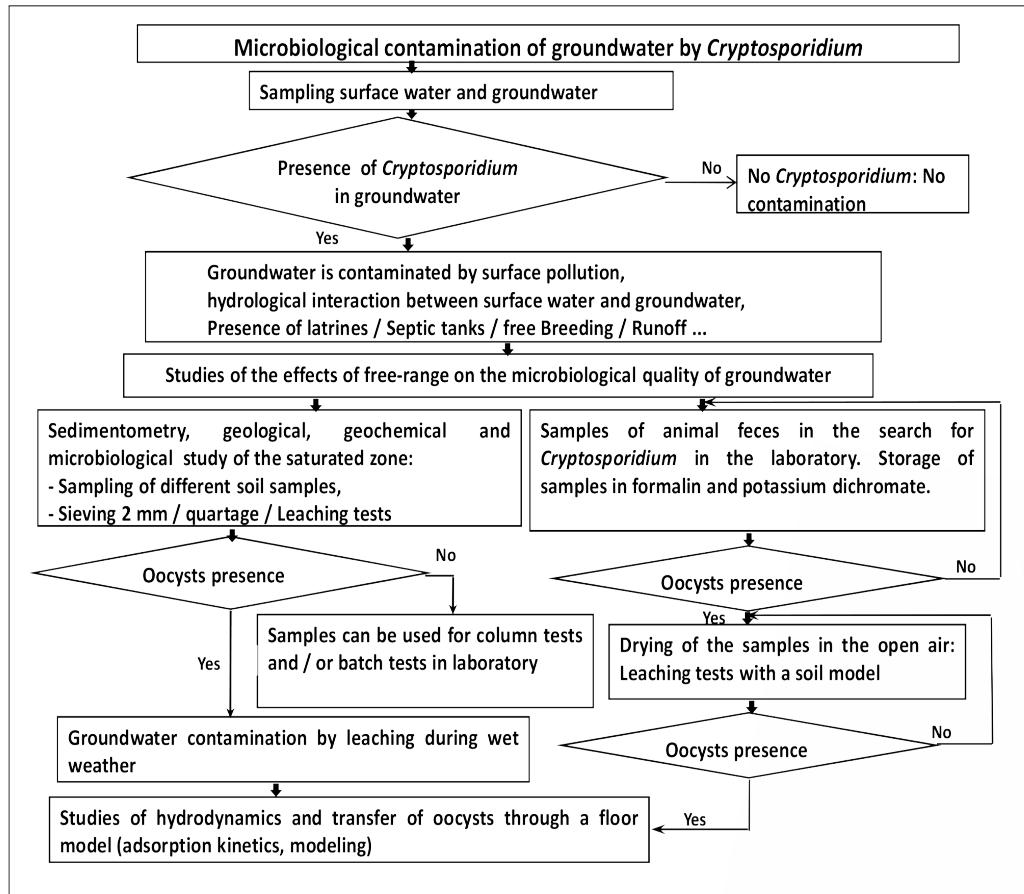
Microbiological contamination of groundwater by Cryptosporidium

Sampling surface water and groundwater

Presence of Cryptosporidium in groundwater

No

No Cryptosporidium: No contamination

Yes

Groundwater is contaminated by surface pollution, hydrological interaction between surface water and groundwater, Presence of latrines / Septic tanks / free Breeding / Runoff ...

Studies of the effects of free-range on the microbiological quality of groundwater

Sedimentometry, geological, geochemical and microbiological study of the saturated zone:
- Sampling of different soil samples,
- Sieving 2 mm / quartage / Leaching tests

Oocysts presence

No

Samples can be used for column tests and / or batch tests in laboratory

Yes

Groundwater contamination by leaching during wet weather

Studies of hydrodynamics and transfer of oocysts through a floor model (adsorption kinetics, modeling)

Samples of animal feces in the search for Cryptosporidium in the laboratory. Storage of samples in formalin and potassium dichromate.

Oocysts presence

No

Yes

Drying of the samples in the open air: Leaching tests with a soil model

Oocysts presence

No

Yes